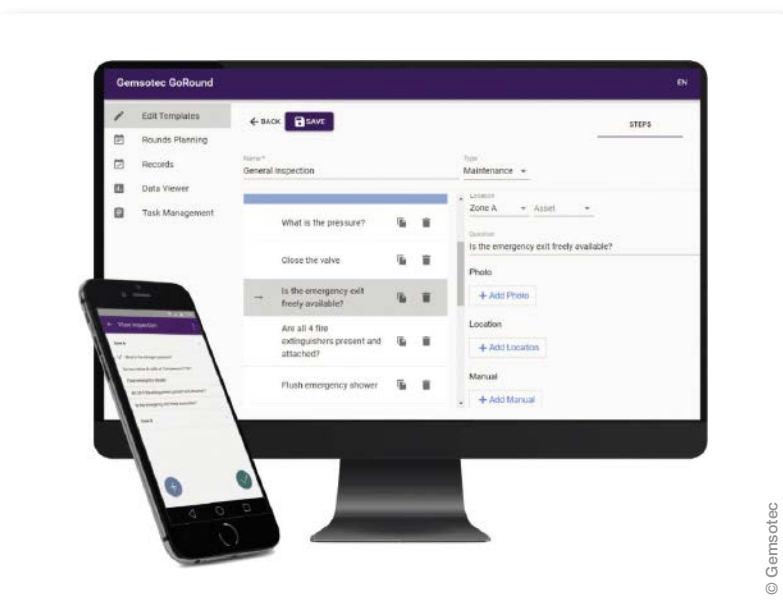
Gemsotec GoRound

EN

Edit Templates

Rounds Planning

Records

Data Viewer

Task Management

← BACK

SAVE

STEPS

Name*

General inspection

Type

Maintenance

What is the pressure?

Close the valve

Is the emergency exit freely available?

Are all 4 fire extinguishers present and attached?

Flush emergency shower

Location

Zone A

Asset

Question

Is the emergency exit freely available?

Photo

+ Add Photo

Location

+ Add Location

Manual

+ Add Manual

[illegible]

© Gemsotec